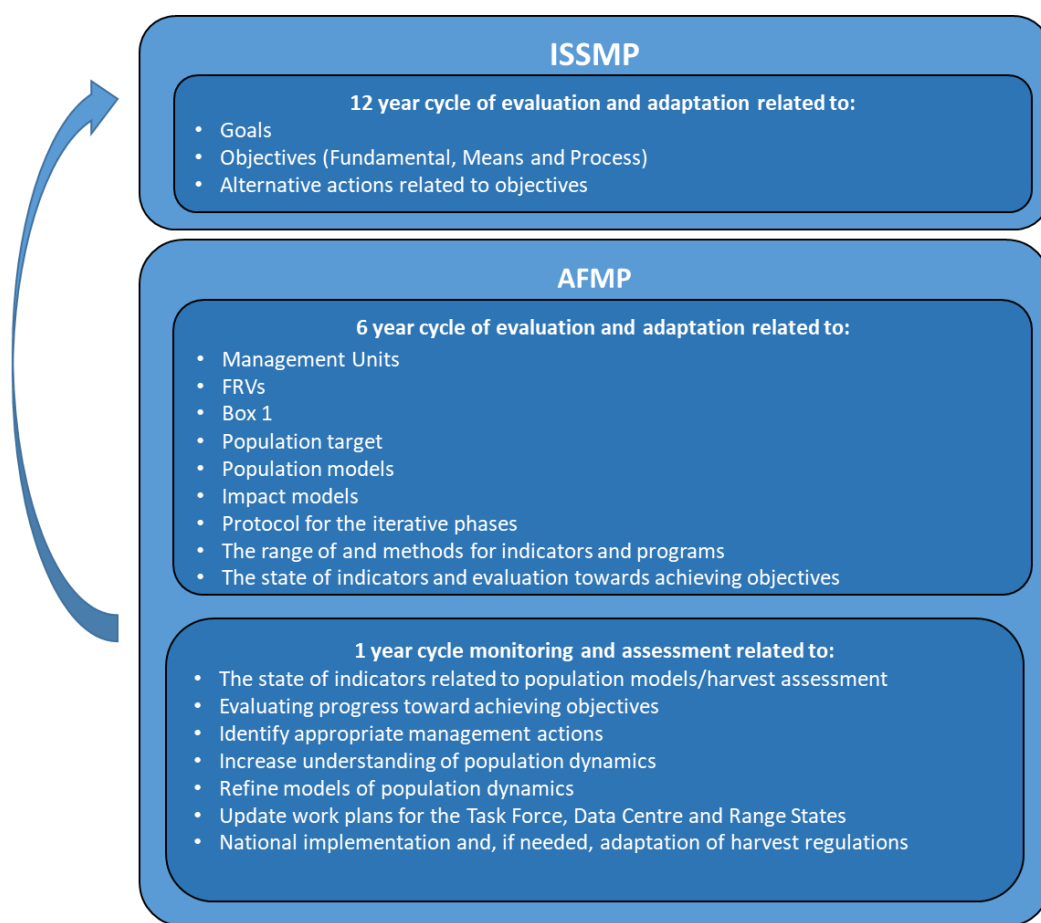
ISSMP

12 year cycle of evaluation and adaptation related to:
- Goals
- Objectives (Fundamental, Means and Process)
- Alternative actions related to objectives

AFMP

6 year cycle of evaluation and adaptation related to:
- Management Units
- FRVs
- Box 1
- Population target
- Population models
- Impact models
- Protocol for the iterative phases
- The range of and methods for indicators and programs
- The state of indicators and evaluation towards achieving objectives

1 year cycle monitoring and assessment related to:
- The state of indicators related to population models/harvest assessment
- Evaluating progress toward achieving objectives
- Identify appropriate management actions
- Increase understanding of population dynamics
- Refine models of population dynamics
- Update work plans for the Task Force, Data Centre and Range States
- National implementation and, if needed, adaptation of harvest regulations